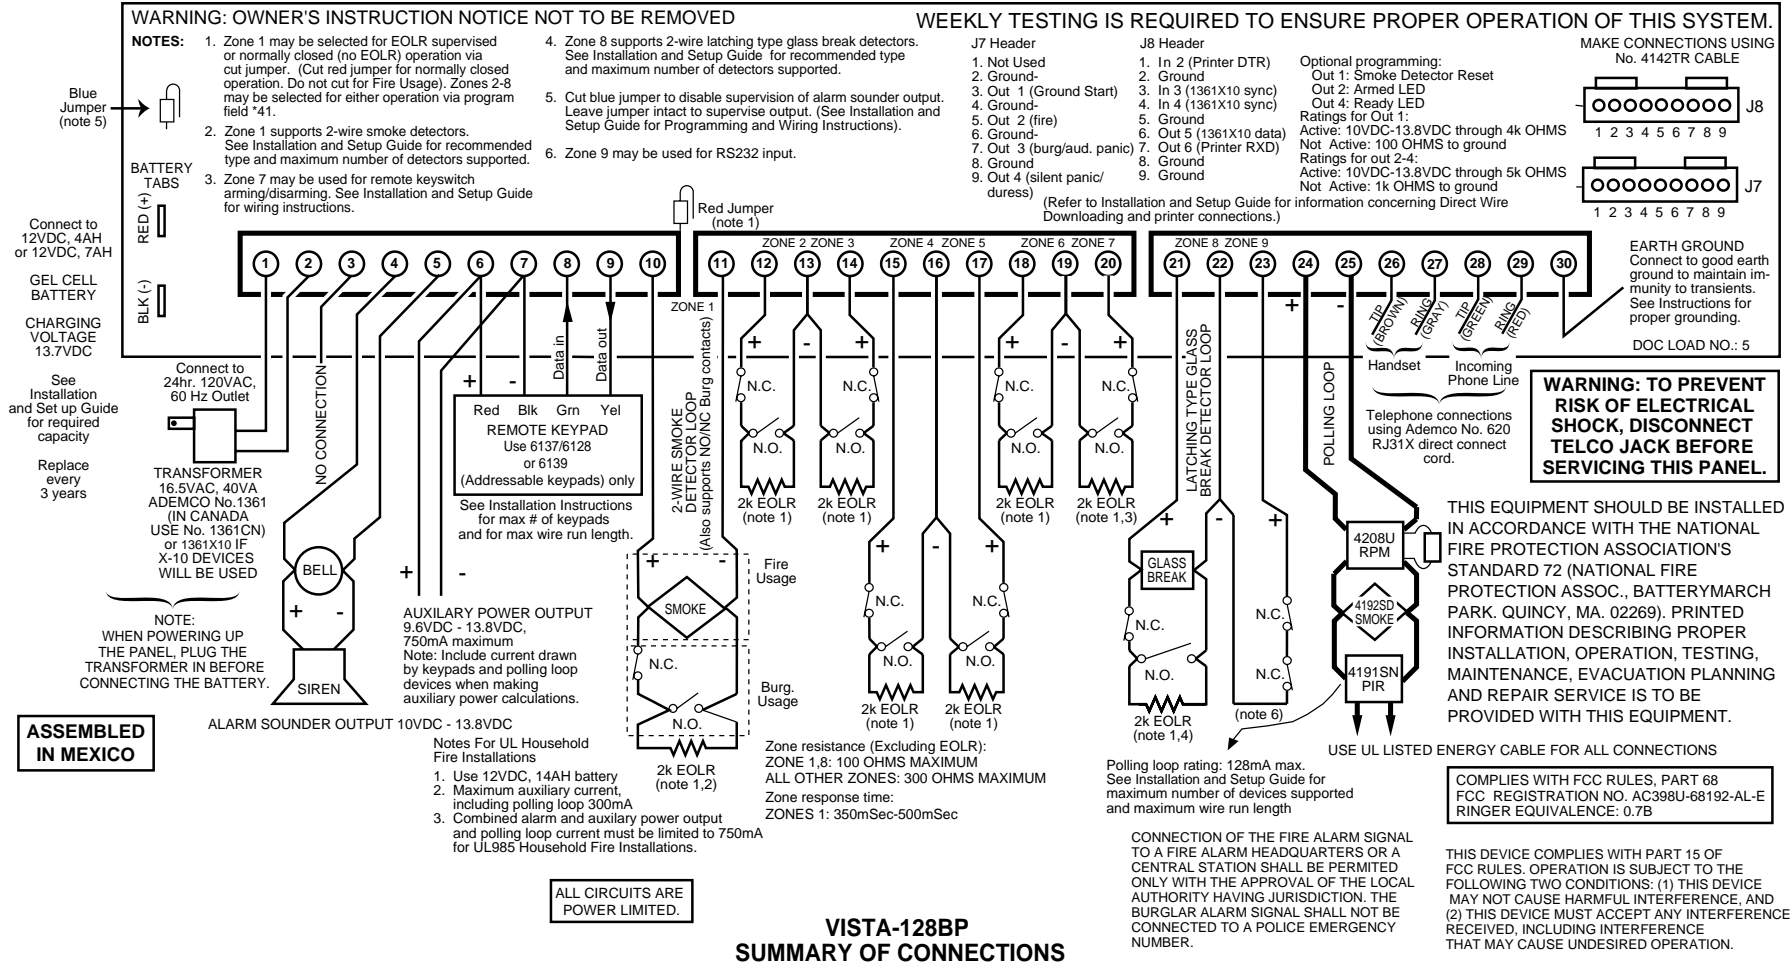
WARNING: OWNER'S INSTRUCTION NOTICE NOT TO BE REMOVED

WEEKLY TESTING IS REQUIRED TO ENSURE PROPER OPERATION OF THIS SYSTEM.

NOTES:
1. Zone 1 may be selected for EOLR supervised or normally closed (no EOLR) operation via cut jumper. (Cut red jumper for normally closed operation. Do not cut for Fire Usage). Zones 2-8 may be selected for either operation via program field *41.
2. Zone 1 supports 2-wire smoke detectors. See Installation and Setup Guide for recommended type and maximum number of detectors supported.
3. Zone 7 may be used for remote keyswitch arming/disarming. See Installation and Setup Guide for wiring instructions.
4. Zone 8 supports 2-wire latching type glass break detectors. See Installation and Setup Guide for recommended type and maximum number of detectors supported.
5. Cut blue jumper to disable supervision of alarm sounder output. Leave jumper intact to supervise output. (See Installation and Setup Guide for Programming and Wiring Instructions).
6. Zone 9 may be used for RS232 input.

J7 Header
1. Not Used
2. Ground-
3. Out 1 (Ground Start)
4. Ground-
5. Out 2 (fire)
6. Ground-
7. Out 3 (burg/aud. panic)
8. Ground
9. Out 4 (silent panic/ duress)

J8 Header
1. In 2 (Printer DTR)
2. Ground
3. In 3 (1361X10 sync)
4. In 4 (1361X10 sync)
5. Ground
6. Out 5 (1361X10 data)
7. Out 6 (Printer RXD)
8. Ground
9. Ground

Optional programming:
Out 1: Smoke Detector Reset
Out 2: Armed LED
Out 4: Ready LED
Ratings for Out 1:
Active: 10VDC-13.8VDC through 4k OHMS
Not Active: 100 OHMS to ground
Ratings for out 2-4:
Active: 10VDC-13.8VDC through 5k OHMS
Not Active: 1k OHMS to ground

MAKE CONNECTIONS USING No. 4142TR CABLE

J8
1 2 3 4 5 6 7 8 9
J7
1 2 3 4 5 6 7 8 9

(Refer to Installation and Setup Guide for information concerning Direct Wire Downloading and printer connections.)

Blue Jumper (note 5)

BATTERY TABS
RED (+)
BLK (-)

Connect to 12VDC, 4AH or 12VDC, 7AH
GEL CELL BATTERY
CHARGING VOLTAGE 13.7VDC
See Installation and Set up Guide for required capacity
Replace every 3 years

Red Jumper (note 1)

ZONE 2 ZONE 3 ZONE 4 ZONE 5 ZONE 6 ZONE 7 ZONE 8 ZONE 9

1 2 3 4 5 6 7 8 9 10 11 12 13 14 15 16 17 18 19 20 21 22 23 24 25 26 27 28 29 30

ZONE 1

EARTH GROUND
Connect to good earth ground to maintain immunity to transients. See Instructions for proper grounding.

DOC LOAD NO.: 5

TIP (BROWN) RING (GRAY) TIP (GREEN) RING (RED)
Handset
Incoming Phone Line
Telephone connections using Ademco No. 620 RJ31X direct connect cord.

WARNING: TO PREVENT RISK OF ELECTRICAL SHOCK, DISCONNECT TELCO JACK BEFORE SERVICING THIS PANEL.

Connect to 24hr. 120VAC, 60 Hz Outlet

TRANSFORMER 16.5VAC, 40VA ADEMCO No.1361 (IN CANADA USE No. 1361CN) or 1361X10 IF X-10 DEVICES WILL BE USED

NOTE: WHEN POWERING UP THE PANEL, PLUG THE TRANSFORMER IN BEFORE CONNECTING THE BATTERY.

NO CONNECTION

+ - Data in Data out
Red Blk Grn Yel
REMOTE KEYPAD
Use 6137/6128 or 6139 (Addressable keypads) only

See Installation Instructions for max # of keypads and for max wire run length.

BELL
+ -
SIREN

ALARM SOUNDER OUTPUT 10VDC - 13.8VDC

ASSEMBLED IN MEXICO

+ -
AUXILARY POWER OUTPUT
9.6VDC - 13.8VDC, 750mA maximum
Note: Include current drawn by keypads and polling loop devices when making auxiliary power calculations.

Notes For UL Household Fire Installations
1. Use 12VDC, 14AH battery
2. Maximum auxiliary current, including polling loop 300mA
3. Combined alarm and auxilary power output and polling loop current must be limited to 750mA for UL985 Household Fire Installations.

ALL CIRCUITS ARE POWER LIMITED.

2-WIRE SMOKE DETECTOR LOOP (Also supports NO/NC Burg contacts)
+ -
SMOKE
Fire Usage
N.C.
N.O.
Burg. Usage
2k EOLR (note 1,2)

+ - +
N.C. N.C.
N.O. N.O.
2k EOLR (note 1) 2k EOLR (note 1)

+ - +
N.C. N.C.
N.O. N.O.
2k EOLR (note 1) 2k EOLR (note 1)

+ - +
N.C. N.C.
N.O. N.O.
2k EOLR (note 1) 2k EOLR (note 1,3)

Zone resistance (Excluding EOLR):
ZONE 1,8: 100 OHMS MAXIMUM
ALL OTHER ZONES: 300 OHMS MAXIMUM
Zone response time:
ZONES 1: 350mSec-500mSec

LATCHING TYPE GLASS BREAK DETECTOR LOOP
+ - +
GLASS BREAK
N.C.
N.O.
2k EOLR (note 1,4)
N.C.
N.C.
(note 6)

+ -
POLLING LOOP
4208U RPM
4192SD SMOKE
4191SN PIR

Polling loop rating: 128mA max.
See Installation and Setup Guide for maximum number of devices supported and maximum wire run length

USE UL LISTED ENERGY CABLE FOR ALL CONNECTIONS

THIS EQUIPMENT SHOULD BE INSTALLED IN ACCORDANCE WITH THE NATIONAL FIRE PROTECTION ASSOCIATION'S STANDARD 72 (NATIONAL FIRE PROTECTION ASSOC., BATTERYMARCH PARK. QUINCY, MA. 02269). PRINTED INFORMATION DESCRIBING PROPER INSTALLATION, OPERATION, TESTING, MAINTENANCE, EVACUATION PLANNING AND REPAIR SERVICE IS TO BE PROVIDED WITH THIS EQUIPMENT.

COMPLIES WITH FCC RULES, PART 68
FCC REGISTRATION NO. AC398U-68192-AL-E
RINGER EQUIVALENCE: 0.7B

CONNECTION OF THE FIRE ALARM SIGNAL TO A FIRE ALARM HEADQUARTERS OR A CENTRAL STATION SHALL BE PERMITED ONLY WITH THE APPROVAL OF THE LOCAL AUTHORITY HAVING JURISDICTION. THE BURGLAR ALARM SIGNAL SHALL NOT BE CONNECTED TO A POLICE EMERGENCY NUMBER.

THIS DEVICE COMPLIES WITH PART 15 OF FCC RULES. OPERATION IS SUBJECT TO THE FOLLOWING TWO CONDITIONS: (1) THIS DEVICE MAY NOT CAUSE HARMFUL INTERFERENCE, AND (2) THIS DEVICE MUST ACCEPT ANY INTERFERENCE RECEIVED, INCLUDING INTERFERENCE THAT MAY CAUSE UNDESIRED OPERATION.

VISTA-128BP
SUMMARY OF CONNECTIONS